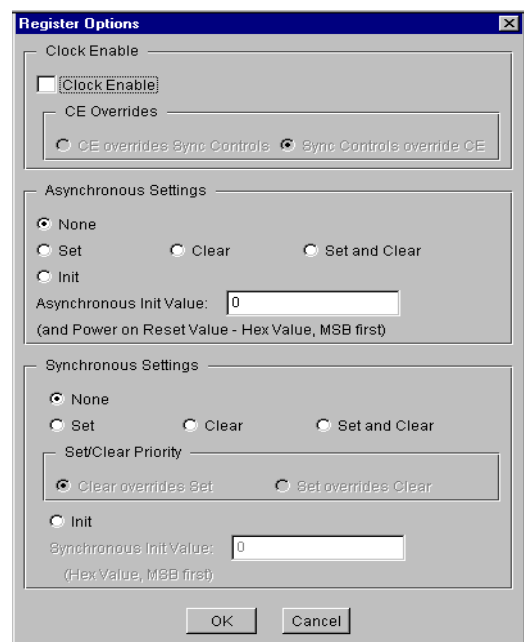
Register Options

Clock Enable

Clock Enable

CE Overrides

CE overrides Sync Controls
Sync Controls override CE

Asynchronous Settings

None
Set
Clear
Set and Clear
Init

Asynchronous Init Value: 0

(and Power on Reset Value - Hex Value, MSB first)

Synchronous Settings

None
Set
Clear
Set and Clear

Set/Clear Priority

Clear overrides Set
Set overrides Clear

Init

Synchronous Init Value: 0

(Hex Value, MSB first)

OK
Cancel